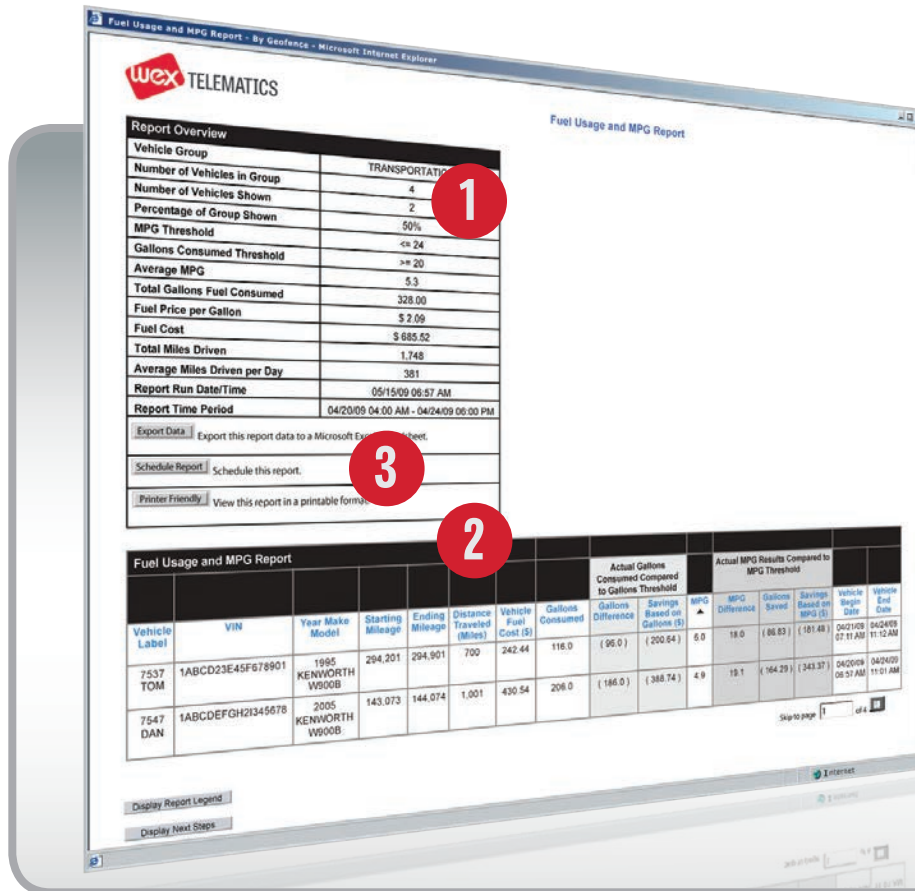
Fuel Usage and MPG Report - By Geofence - Microsoft Internet Explorer

wex TELEMATICS

Fuel Usage and MPG Report

| Report Overview | |
|---|---|
| Vehicle Group | |
| Number of Vehicles in Group | TRANSPORTATIO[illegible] |
| Number of Vehicles Shown | 4 |
| Percentage of Group Shown | 2 |
| MPG Threshold | 50% |
| Gallons Consumed Threshold | <= 24 |
| Average MPG | >= 20 |
| Total Gallons Fuel Consumed | 5.3 |
| Fuel Price per Gallon | 328.00 |
| Fuel Cost | $ 2.09 |
| Total Miles Driven | $ 685.52 |
| Average Miles Driven per Day | 1,748 |
| Report Run Date/Time | 381 |
| Report Time Period | 05/15/09 06:57 AM |
| | 04/20/09 04:00 AM - 04/24/09 06:00 PM |

Export Data Export this report data to a Microsoft Exc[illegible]sheet.

Schedule Report Schedule this report.

Printer Friendly View this report in a printable forma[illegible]

1

3

2

Fuel Usage and MPG Report

Actual Gallons Consumed Compared to Gallons Threshold

Actual MPG Results Compared to MPG Threshold

| Vehicle Label | VIN | Year Make Model | Starting Mileage | Ending Mileage | Distance Traveled (Miles) | Vehicle Fuel Cost ($) | Gallons Consumed | Gallons Difference | Savings Based on Gallons ($) | MPG ▲ | MPG Difference | Gallons Saved | Savings Based on MPG ($) | Vehicle Begin Date | Vehicle End Date |
|---|---|---|---|---|---|---|---|---|---|---|---|---|---|---|---|
| 7537 TOM | 1ABCD23E45F678901 | 1995 KENWORTH W900B | 294,201 | 294,901 | 700 | 242.44 | 116.0 | ( 96.0 ) | ( 200.64 ) | 6.0 | 18.0 | ( 86.83 ) | ( 181.48 ) | 04/21/09 07:11 AM | 04/24/09 11:12 AM |
| 7547 DAN | 1ABCDEFGH2I345678 | 2005 KENWORTH W900B | 143,073 | 144,074 | 1,001 | 430.54 | 206.0 | ( 186.0 ) | ( 388.74 ) | 4.9 | 19.1 | ( 164.29 ) | ( 343.37 ) | 04/20/09 06:57 AM | 04/24/09 11:01 AM |

Skip to page 1 of 4

Internet

Display Report Legend

Display Next Steps